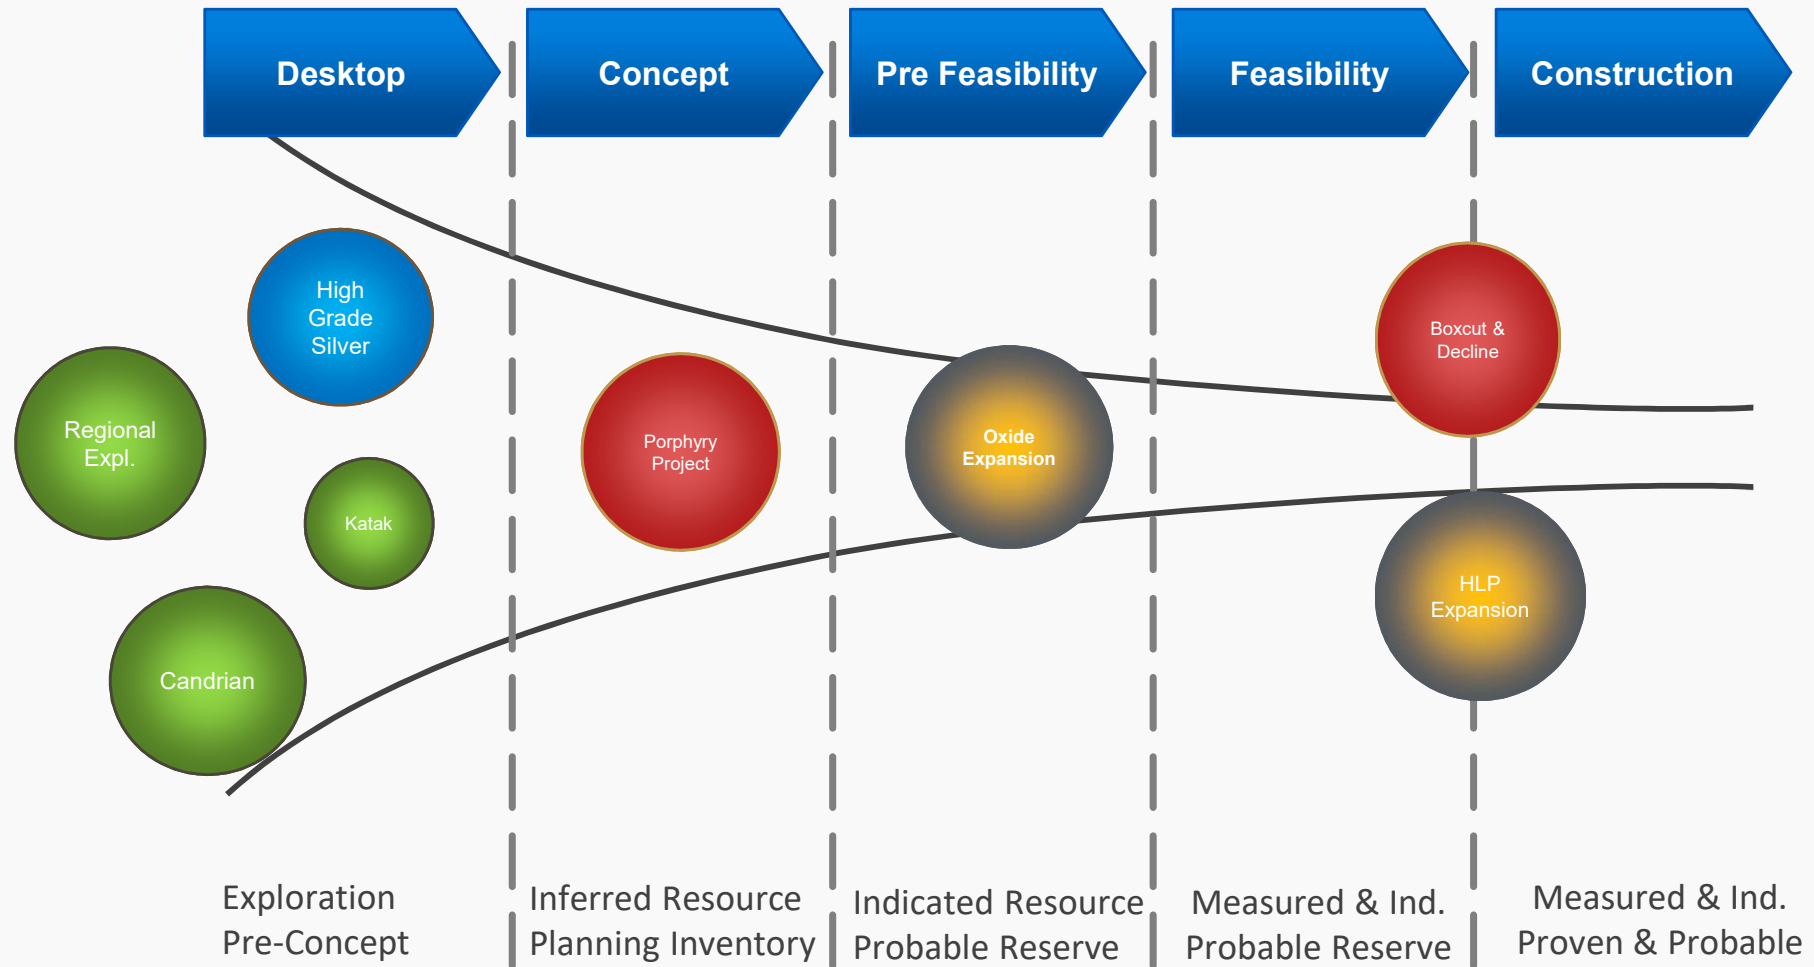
Desktop

Concept

Pre Feasibility

Feasibility

Construction

High Grade Silver

Regional Expl.

Katak

Candrian

Porphyry Project

Oxide Expansion

Boxcut & Decline

HLP Expansion

Exploration
Pre-Concept

Inferred Resource
Planning Inventory

Indicated Resource
Probable Reserve

Measured & Ind.
Probable Reserve

Measured & Ind.
Proven & Probable